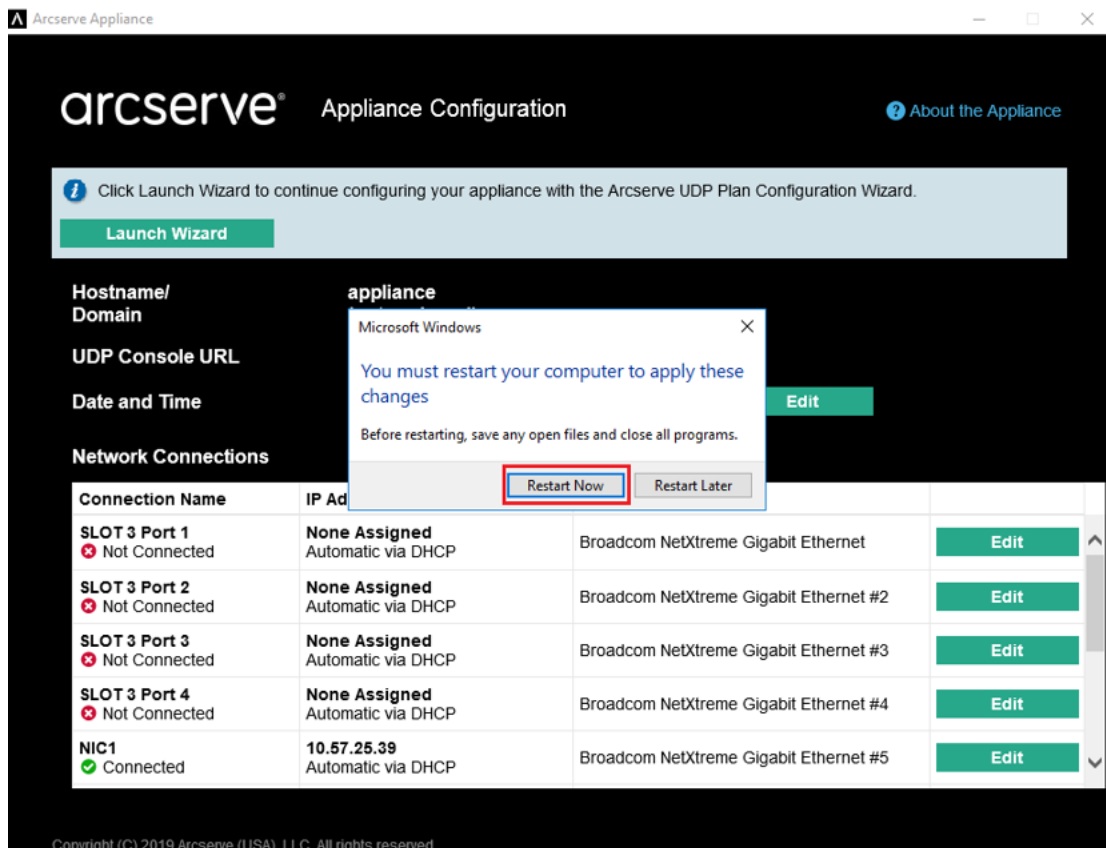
Arcserve Appliance

arcserve® Appliance Configuration

About the Appliance

Click Launch Wizard to continue configuring your appliance with the Arcserve UDP Plan Configuration Wizard.

Launch Wizard

Hostname/ Domain

appliance

UDP Console URL

Date and Time

Edit

Network Connections

Microsoft Windows

You must restart your computer to apply these changes

Before restarting, save any open files and close all programs.

Restart Now

Restart Later

| Connection Name | IP Ad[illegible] | | |
|---|---|---|---|
| SLOT 3 Port 1<br>Not Connected | None Assigned<br>Automatic via DHCP | Broadcom NetXtreme Gigabit Ethernet | Edit |
| SLOT 3 Port 2<br>Not Connected | None Assigned<br>Automatic via DHCP | Broadcom NetXtreme Gigabit Ethernet #2 | Edit |
| SLOT 3 Port 3<br>Not Connected | None Assigned<br>Automatic via DHCP | Broadcom NetXtreme Gigabit Ethernet #3 | Edit |
| SLOT 3 Port 4<br>Not Connected | None Assigned<br>Automatic via DHCP | Broadcom NetXtreme Gigabit Ethernet #4 | Edit |
| NIC1<br>Connected | 10.57.25.39<br>Automatic via DHCP | Broadcom NetXtreme Gigabit Ethernet #5 | Edit |

Copyright (C) 2019 Arcserve (USA), LLC. All rights reserved.